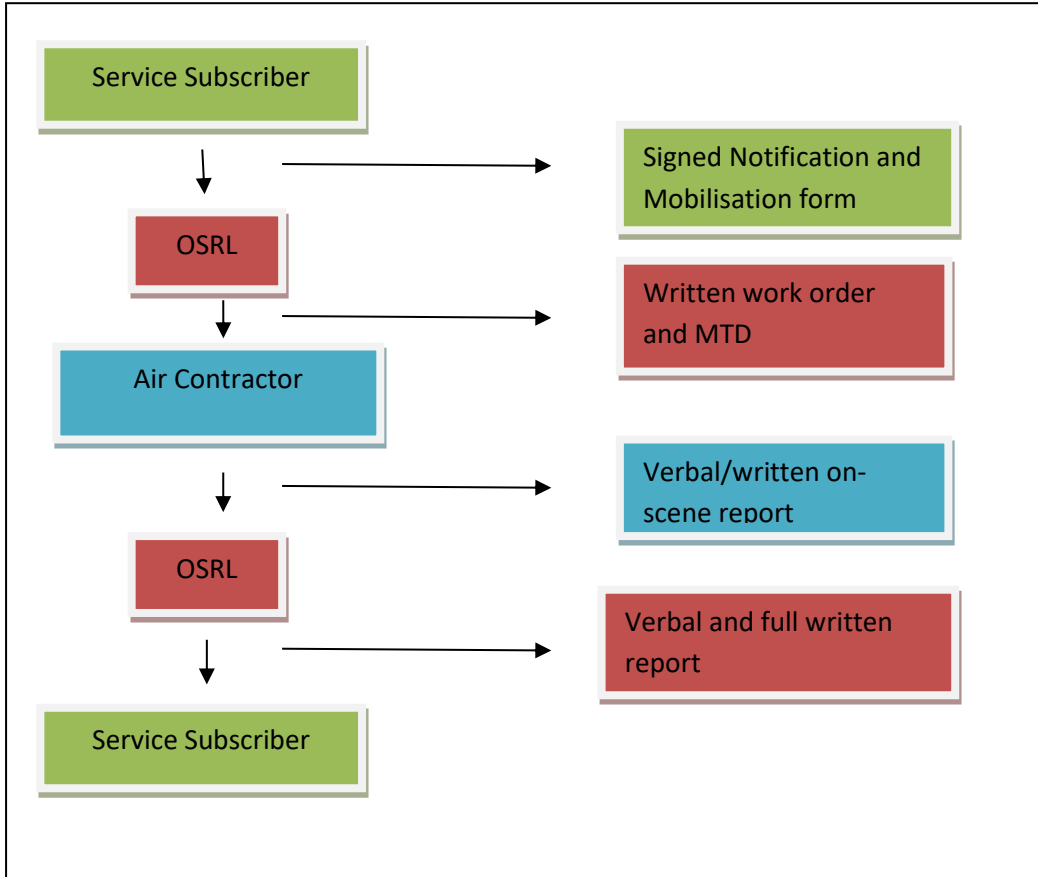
Service Subscriber

Signed Notification and Mobilisation form

OSRL

Written work order and MTD

Air Contractor

Verbal/written on-scene report

OSRL

Verbal and full written report

Service Subscriber